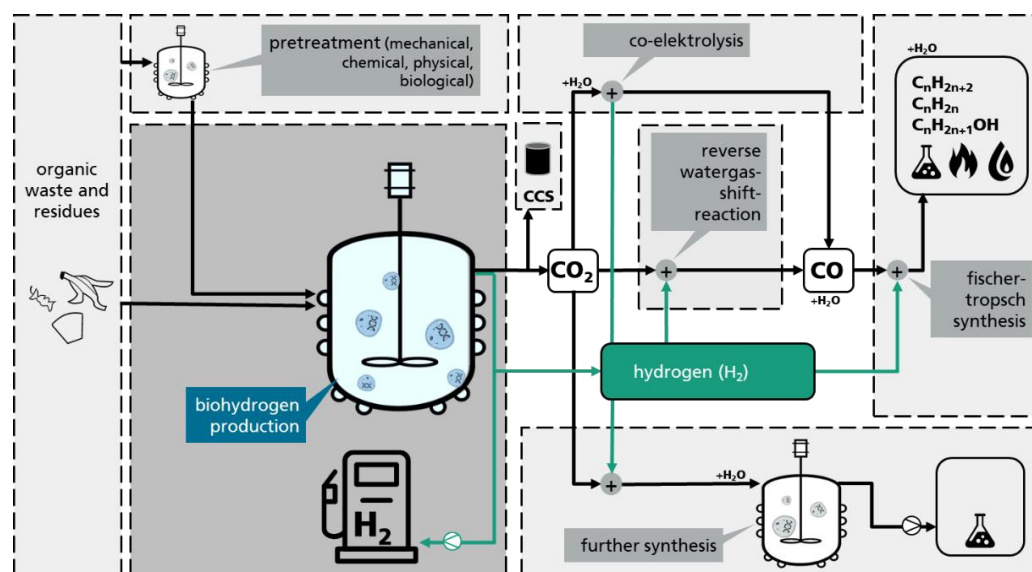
organic waste and residues

pretreatment (mechanical, chemical, physical, biological)

co-elektrolysis

$+H_2O$

+

CCS

reverse watergas-shift-reaction

$+H_2O$

$C_nH_{2n+2}$
$C_nH_{2n}$
$C_nH_{2n+1}OH$

$CO_2$

+

CO

$+H_2O$

+

fischer-tropsch synthesis

hydrogen ($H_2$)

biohydrogen production

$H_2$

+

$+H_2O$

further synthesis